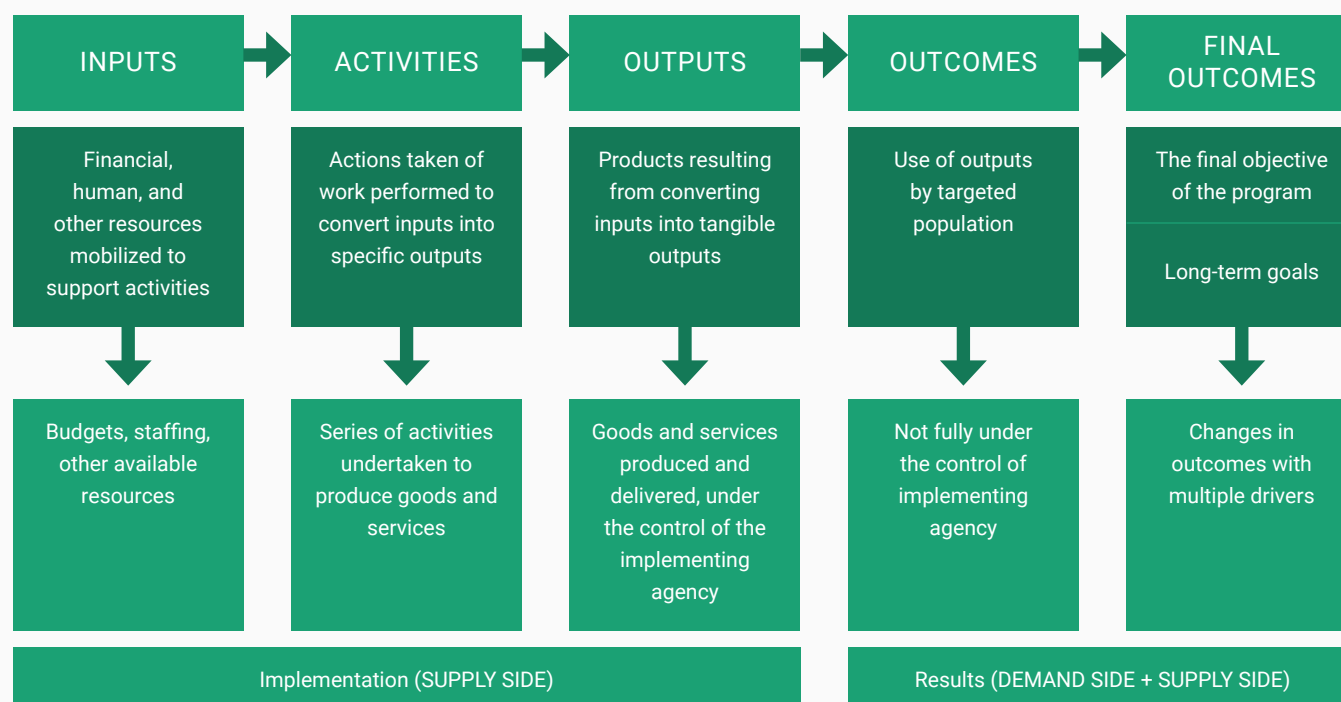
INPUTS

Financial, human, and other resources mobilized to support activities

Budgets, staffing, other available resources

ACTIVITIES

Actions taken of work performed to convert inputs into specific outputs

Series of activities undertaken to produce goods and services

OUTPUTS

Products resulting from converting inputs into tangible outputs

Goods and services produced and delivered, under the control of the implementing agency

OUTCOMES

Use of outputs by targeted population

Not fully under the control of implementing agency

FINAL OUTCOMES

The final objective of the program

Long-term goals

Changes in outcomes with multiple drivers

Implementation (SUPPLY SIDE)

Results (DEMAND SIDE + SUPPLY SIDE)